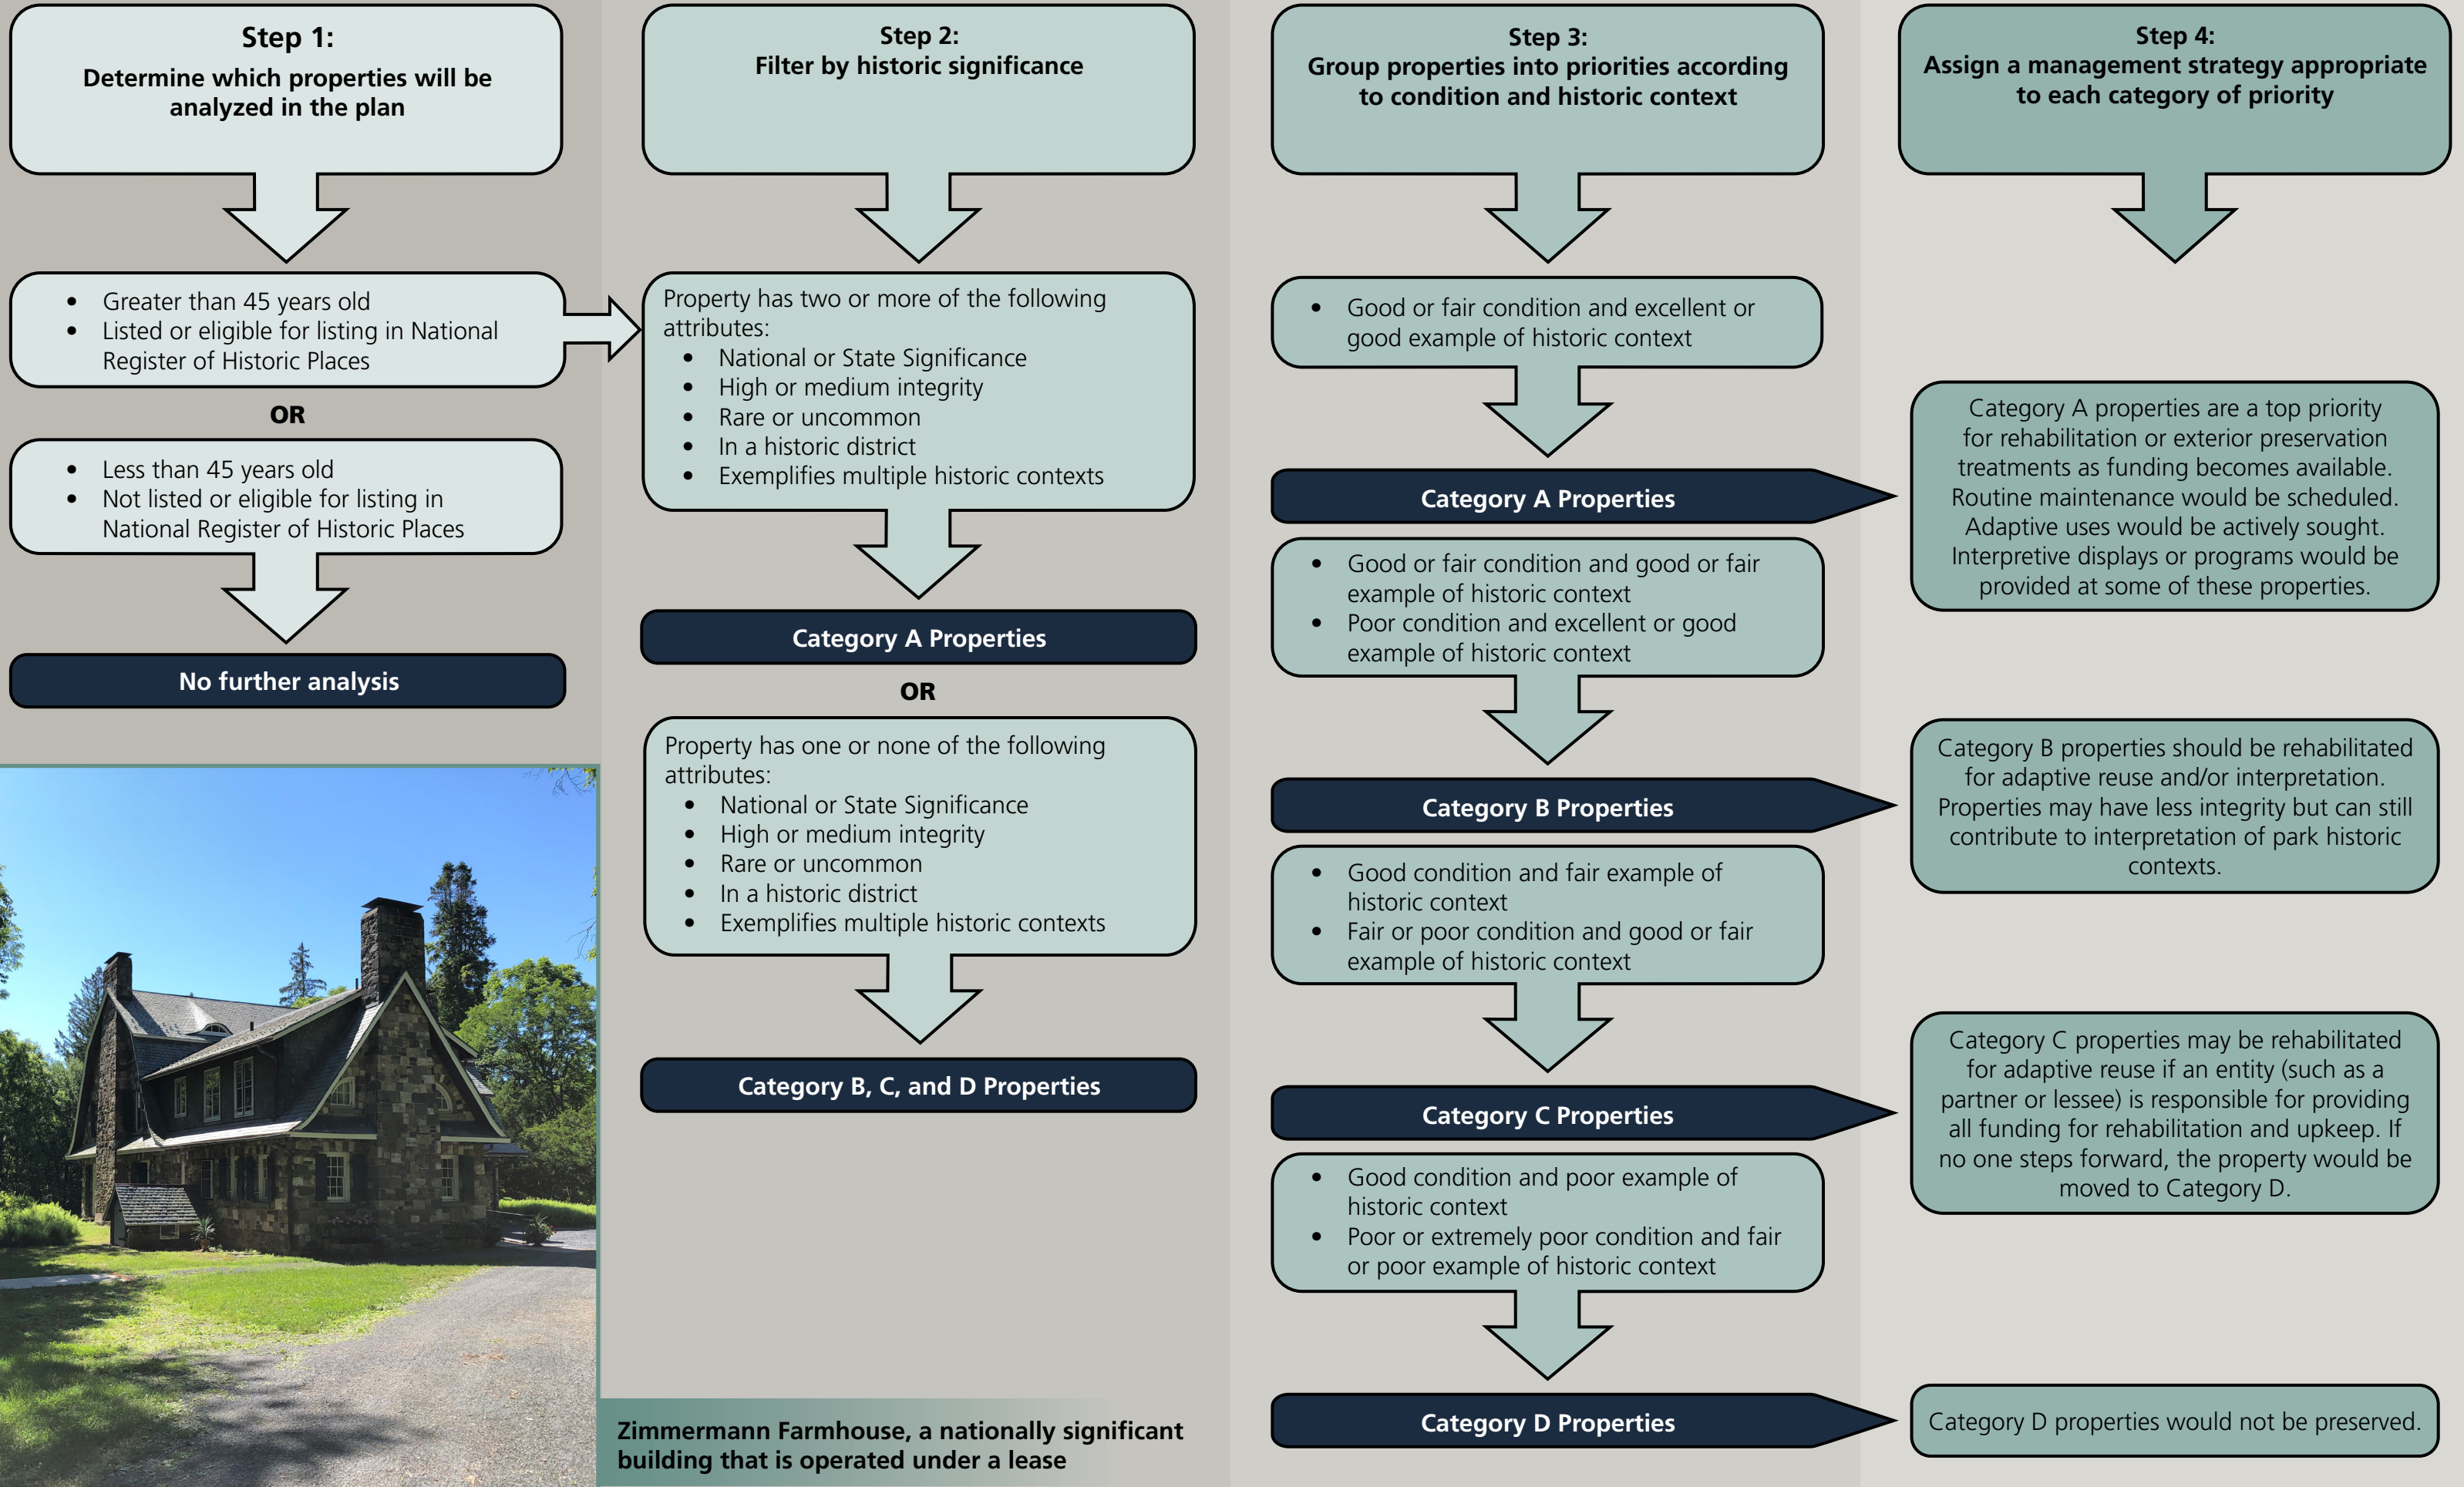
Step 1:
Determine which properties will be analyzed in the plan

- Greater than 45 years old
- Listed or eligible for listing in National Register of Historic Places

OR

- Less than 45 years old
- Not listed or eligible for listing in National Register of Historic Places

No further analysis

Step 2:
Filter by historic significance

Property has two or more of the following attributes:
- National or State Significance
- High or medium integrity
- Rare or uncommon
- In a historic district
- Exemplifies multiple historic contexts

Category A Properties

OR

Property has one or none of the following attributes:
- National or State Significance
- High or medium integrity
- Rare or uncommon
- In a historic district
- Exemplifies multiple historic contexts

Category B, C, and D Properties

Zimmermann Farmhouse, a nationally significant building that is operated under a lease

Step 3:
Group properties into priorities according to condition and historic context

- Good or fair condition and excellent or good example of historic context

Category A Properties

- Good or fair condition and good or fair example of historic context
- Poor condition and excellent or good example of historic context

Category B Properties

- Good condition and fair example of historic context
- Fair or poor condition and good or fair example of historic context

Category C Properties

- Good condition and poor example of historic context
- Poor or extremely poor condition and fair or poor example of historic context

Category D Properties

Step 4:
Assign a management strategy appropriate to each category of priority

Category A properties are a top priority for rehabilitation or exterior preservation treatments as funding becomes available. Routine maintenance would be scheduled. Adaptive uses would be actively sought. Interpretive displays or programs would be provided at some of these properties.

Category B properties should be rehabilitated for adaptive reuse and/or interpretation. Properties may have less integrity but can still contribute to interpretation of park historic contexts.

Category C properties may be rehabilitated for adaptive reuse if an entity (such as a partner or lessee) is responsible for providing all funding for rehabilitation and upkeep. If no one steps forward, the property would be moved to Category D.

Category D properties would not be preserved.